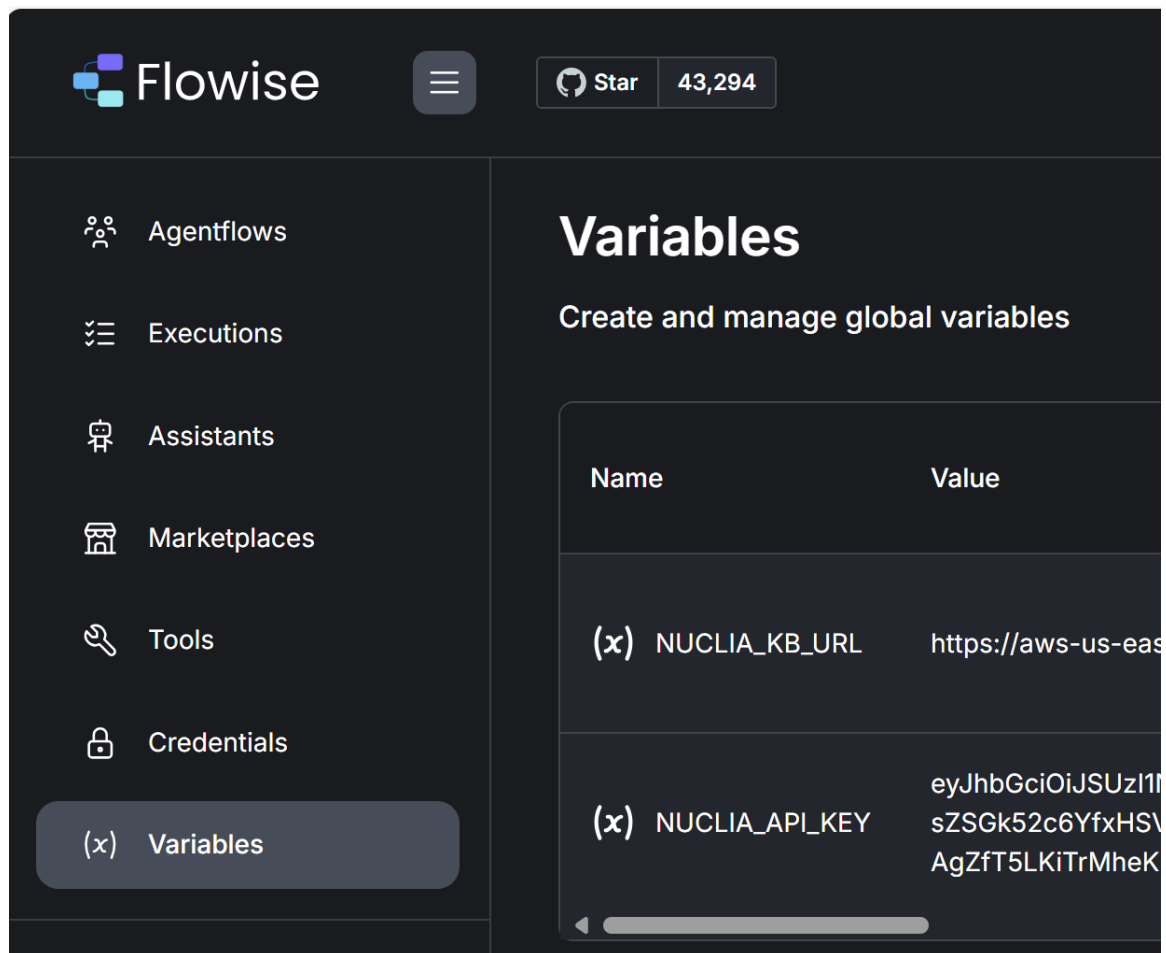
Flowise

Star 43,294

Agentflows
Executions
Assistants
Marketplaces
Tools
Credentials
(x) Variables

Variables

Create and manage global variables

| Name | Value |
|---|---|
| (x) NUCLIA_KB_URL | https://aws-us-eas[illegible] |
| (x) NUCLIA_API_KEY | eyJhbGciOiJSUzI1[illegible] sZSGk52c6YfxHS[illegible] AgZfT5LKiTrMheK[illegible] |